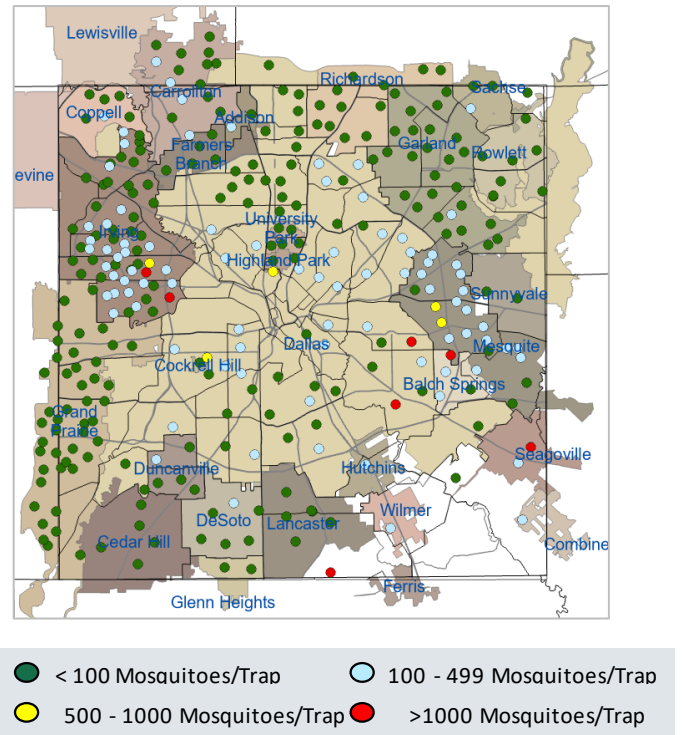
Lewisville
Carrollton
Richardson
Sachse
Coppell
Addison
Farmers Branch
Garland
Rowlett
evine
University Park
Irving
Highland Park
Sunnyvale
Dallas
Mesquite
Cockrell Hill
Balch Springs
Grand Prairie
Seagoville
Duncanville
Hutchins
DeSoto
Lancaster
Wilmer
Cedar Hill
Combine
Ferris
Glenn Heights

< 100 Mosquitoes/Trap
100 - 499 Mosquitoes/Trap
500 - 1000 Mosquitoes/Trap
>1000 Mosquitoes/Trap